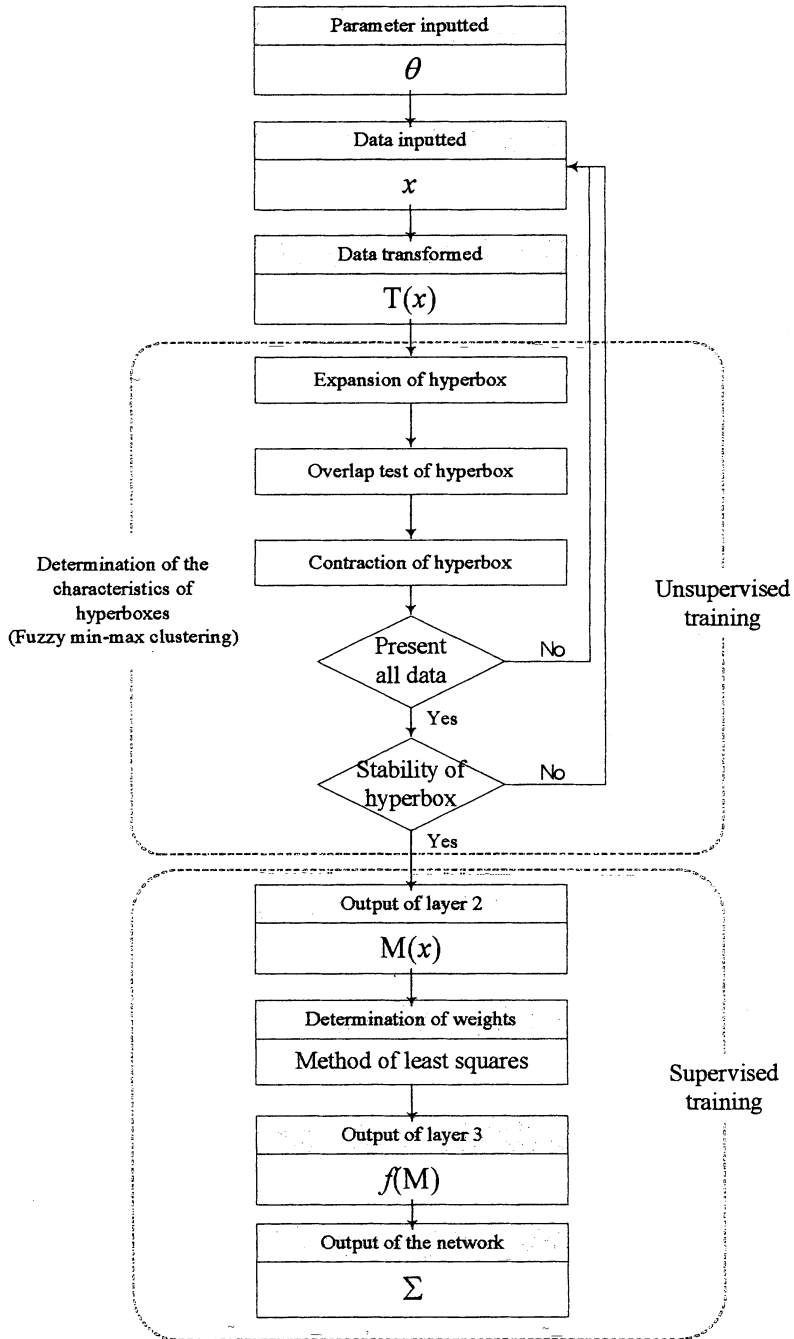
Parameter inputted

$\theta$

Data inputted

$x$

Data transformed

$T(x)$

Expansion of hyperbox

Overlap test of hyperbox

Determination of the characteristics of hyperboxes (Fuzzy min-max clustering)

Contraction of hyperbox

Unsupervised training

Present all data

No

Yes

Stability of hyperbox

No

Yes

Output of layer 2

$M(x)$

Determination of weights

Method of least squares

Supervised training

Output of layer 3

$f(M)$

Output of the network

$\Sigma$